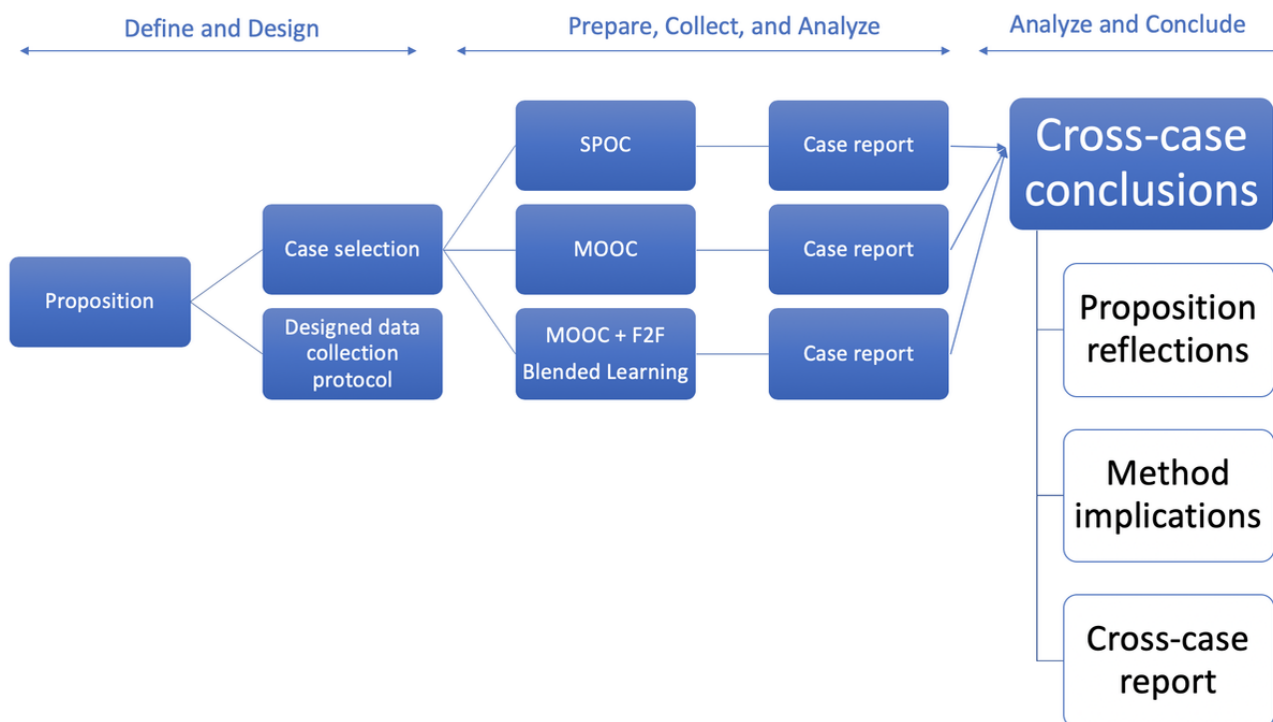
Define and Design

Prepare, Collect, and Analyze

Analyze and Conclude

Proposition

Case selection

Designed data collection protocol

SPOC

MOOC

MOOC + F2F Blended Learning

Case report

Case report

Case report

Cross-case conclusions

Proposition reflections

Method implications

Cross-case report